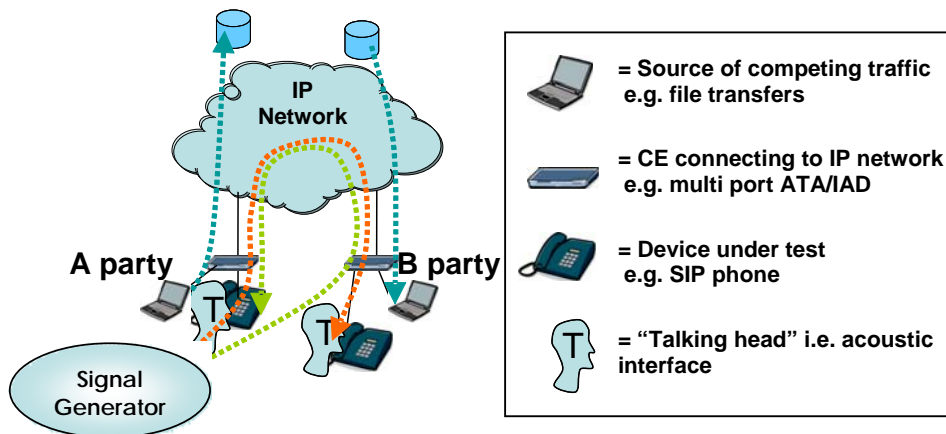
IP Network

A party

B party

T

T

Signal Generator

= Source of competing traffic e.g. file transfers

= CE connecting to IP network e.g. multi port ATA/IAD

= Device under test e.g. SIP phone

T

= "Talking head" i.e. acoustic interface